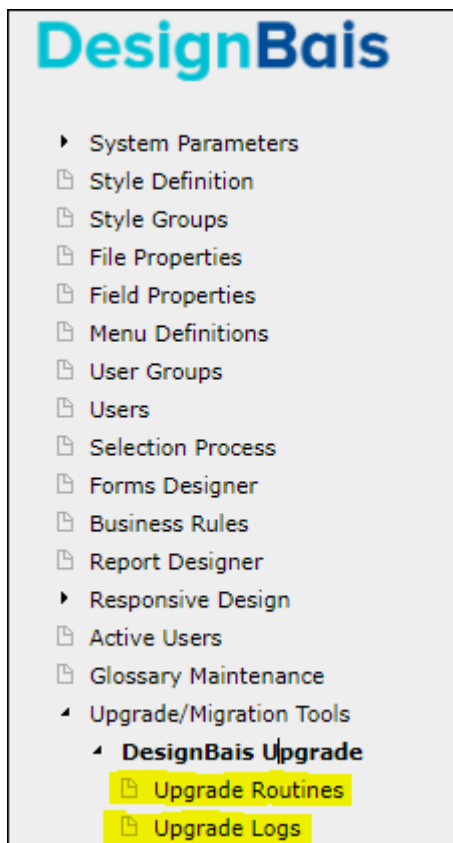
DesignBais

System Parameters
Style Definition
Style Groups
File Properties
Field Properties
Menu Definitions
User Groups
Users
Selection Process
Forms Designer
Business Rules
Report Designer
Responsive Design
Active Users
Glossary Maintenance
Upgrade/Migration Tools
DesignBais Upgrade
Upgrade Routines
Upgrade Logs